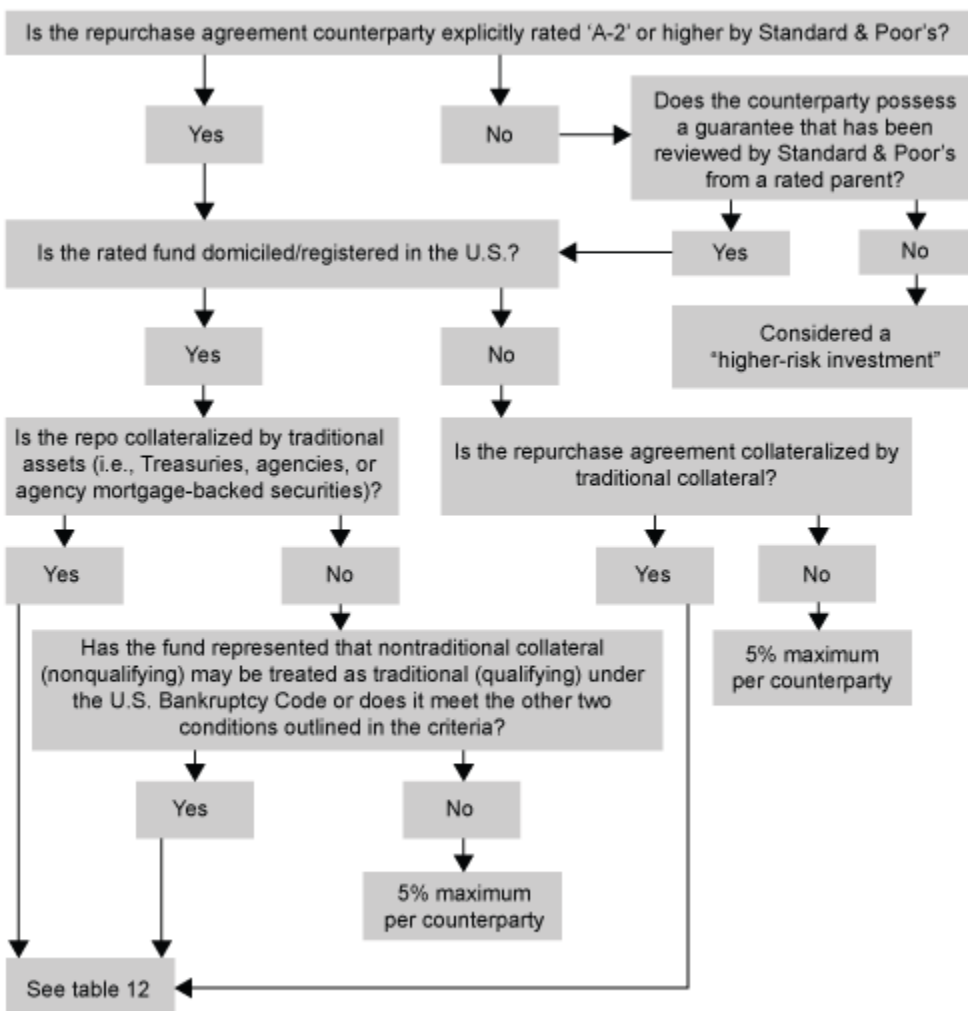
Is the repurchase agreement counterparty explicitly rated ‘A-2’ or higher by Standard & Poor's?

Yes

No

Does the counterparty possess a guarantee that has been reviewed by Standard & Poor's from a rated parent?

Is the rated fund domiciled/registered in the U.S.?

Yes

No

Yes

No

Considered a “higher-risk investment”

Is the repo collateralized by traditional assets (i.e., Treasuries, agencies, or agency mortgage-backed securities)?

Is the repurchase agreement collateralized by traditional collateral?

Yes

No

Yes

No

5% maximum per counterparty

Has the fund represented that nontraditional collateral (nonqualifying) may be treated as traditional (qualifying) under the U.S. Bankruptcy Code or does it meet the other two conditions outlined in the criteria?

Yes

No

5% maximum per counterparty

See table 12